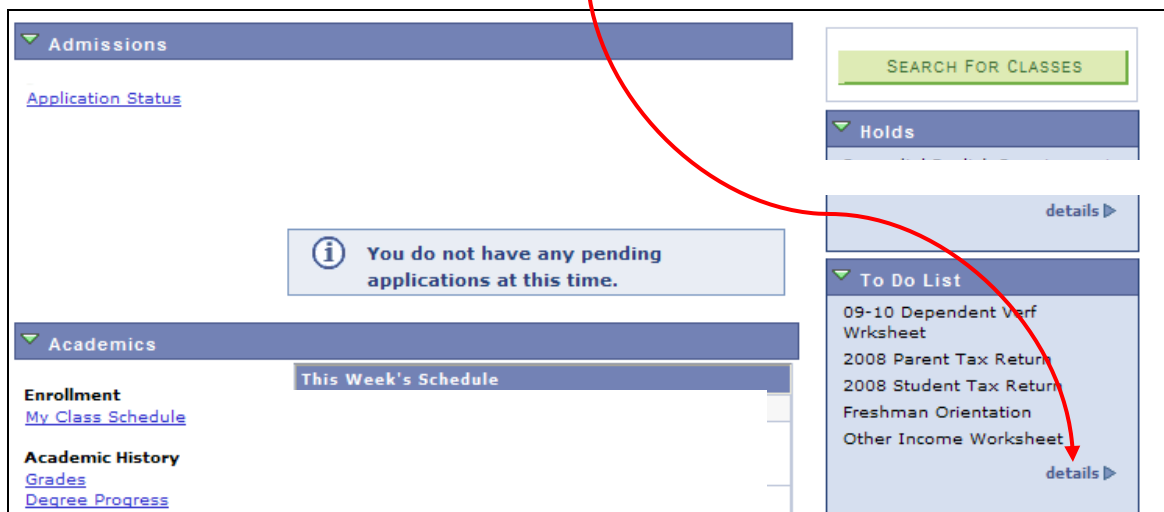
Admissions

Application Status

You do not have any pending applications at this time.

Academics

Enrollment
My Class Schedule

Academic History
Grades
Degree Progress

This Week's Schedule

SEARCH FOR CLASSES

Holds

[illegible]

details

To Do List

09-10 Dependent Verf Wrksheet
2008 Parent Tax Return
2008 Student Tax Return
Freshman Orientation
Other Income Worksheet

details